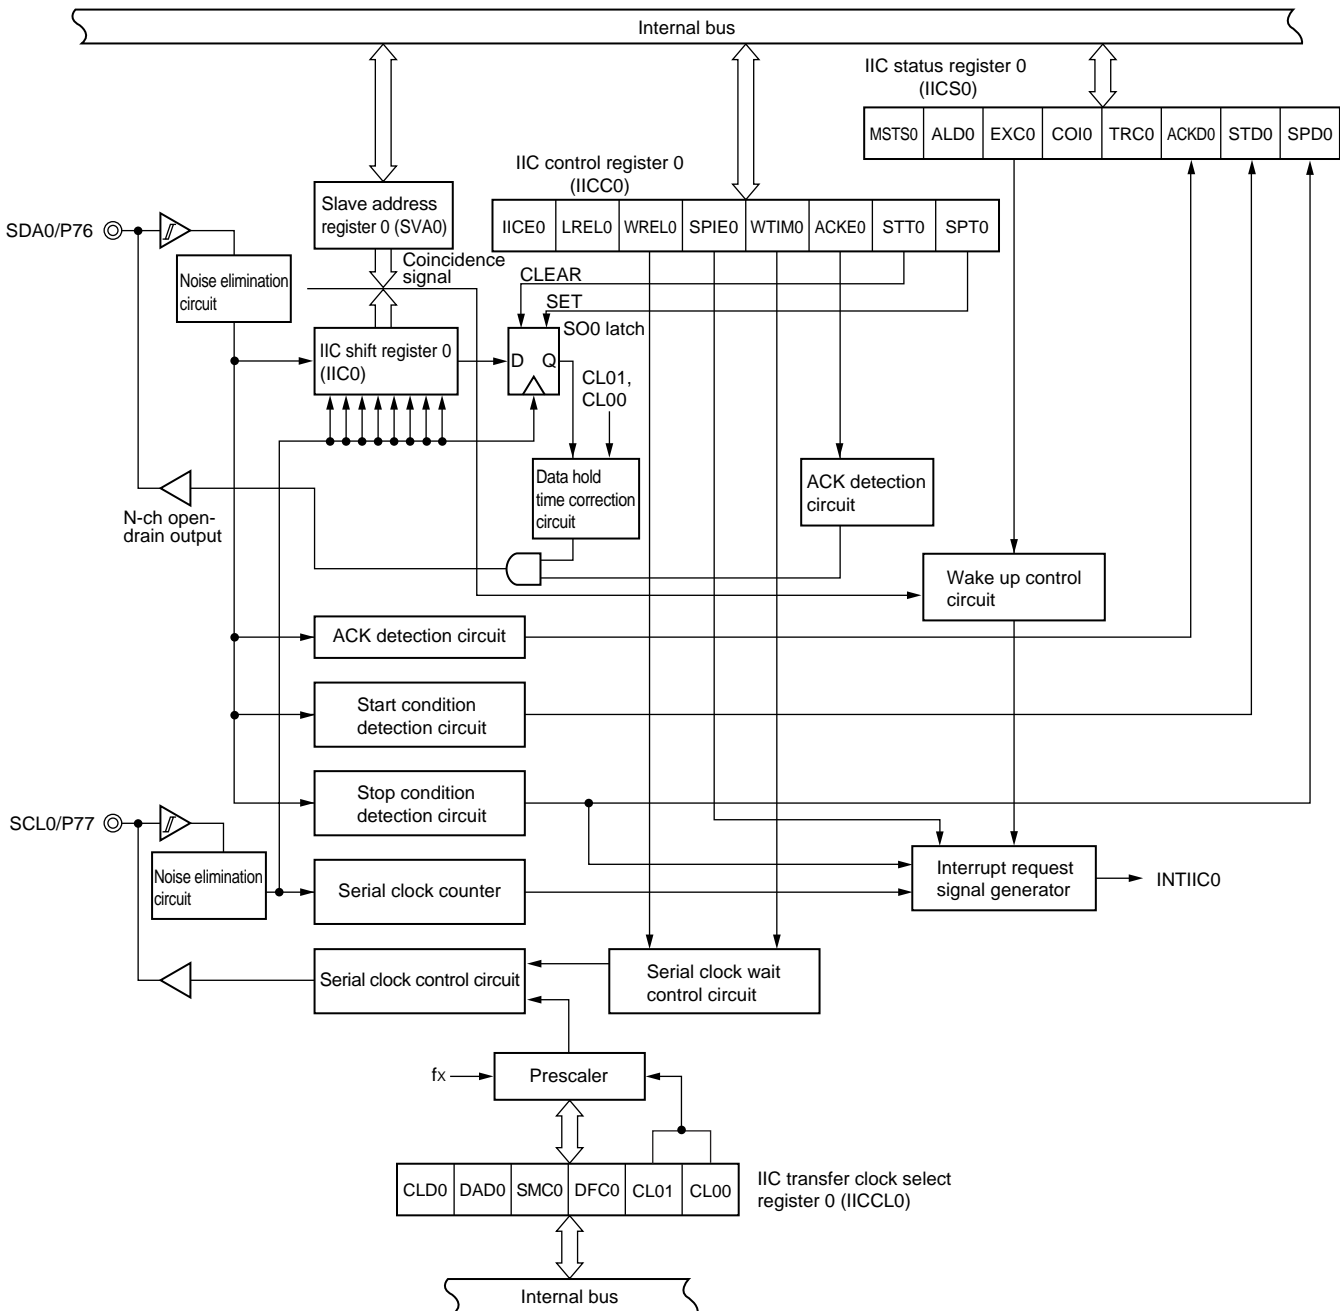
Internal bus

IIC status register 0 (IICS0)

| MSTS0 | ALD0 | EXC0 | COI0 | TRC0 | ACKD0 | STD0 | SPD0 |
|---|---|---|---|---|---|---|---|

IIC control register 0 (IICC0)

| IICE0 | LREL0 | WREL0 | SPIE0 | WTIM0 | ACKE0 | STT0 | SPT0 |
|---|---|---|---|---|---|---|---|

Slave address register 0 (SVA0)

SDA0/P76

Noise elimination circuit

Coincidence signal

CLEAR

SET

SO0 latch

IIC shift register 0 (IIC0)

D Q

CL01, CL00

Data hold time correction circuit

ACK detection circuit

N-ch open-drain output

Wake up control circuit

ACK detection circuit

Start condition detection circuit

Stop condition detection circuit

SCL0/P77

Noise elimination circuit

Serial clock counter

Interrupt request signal generator

INTIIC0

Serial clock control circuit

Serial clock wait control circuit

fx

Prescaler

| CLD0 | DAD0 | SMC0 | DFC0 | CL01 | CL00 |
|---|---|---|---|---|---|

IIC transfer clock select register 0 (IICCL0)

Internal bus